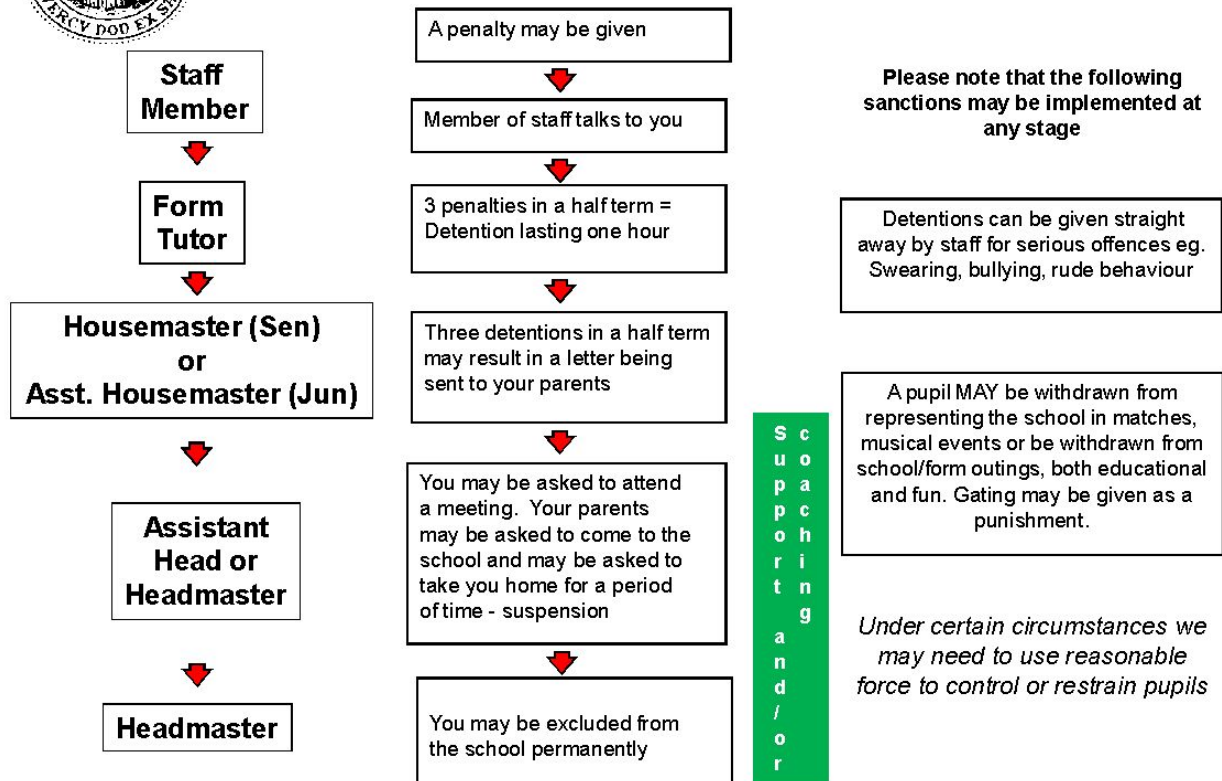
ERCY DOD EX S

Staff Member

Form Tutor

Housemaster (Sen) or Asst. Housemaster (Jun)

Assistant Head or Headmaster

Headmaster

A penalty may be given

Member of staff talks to you

3 penalties in a half term = Detention lasting one hour

Three detentions in a half term may result in a letter being sent to your parents

You may be asked to attend a meeting. Your parents may be asked to come to the school and may be asked to take you home for a period of time - suspension

You may be excluded from the school permanently

Support and/or coaching

Please note that the following sanctions may be implemented at any stage

Detentions can be given straight away by staff for serious offences eg. Swearing, bullying, rude behaviour

A pupil MAY be withdrawn from representing the school in matches, musical events or be withdrawn from school/form outings, both educational and fun. Gating may be given as a punishment.

Under certain circumstances we may need to use reasonable force to control or restrain pupils